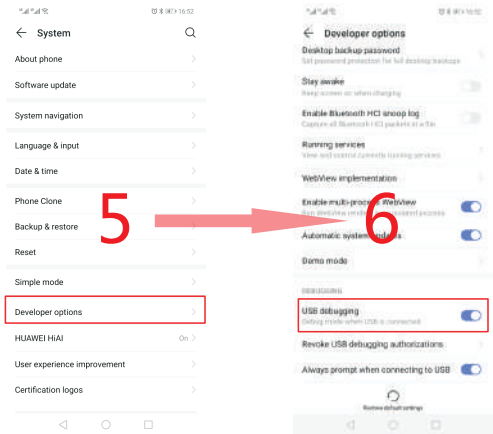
16:52

System

About phone

Software update

System navigation

Language & input

Date & time

Phone Clone

Backup & restore

Reset

Simple mode

Developer options

HUAWEI HiAI

On

User experience improvement

Certification logos

5

6

Developer options

Desktop backup password

Set password protection for full desktop backups

Stay awake

Keep screen on when charging

Enable Bluetooth HCI snoop log

Capture all Bluetooth HCI packets in a file

Running services

View and control currently running services

WebView implementation

Enable multi-process WebView

Run WebView renderers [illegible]

Automatic system updates

Demo mode

DEBUGGING

USB debugging

Debug mode when USB is connected

Revoke USB debugging authorizations

Always prompt when connecting to USB

Restore default settings